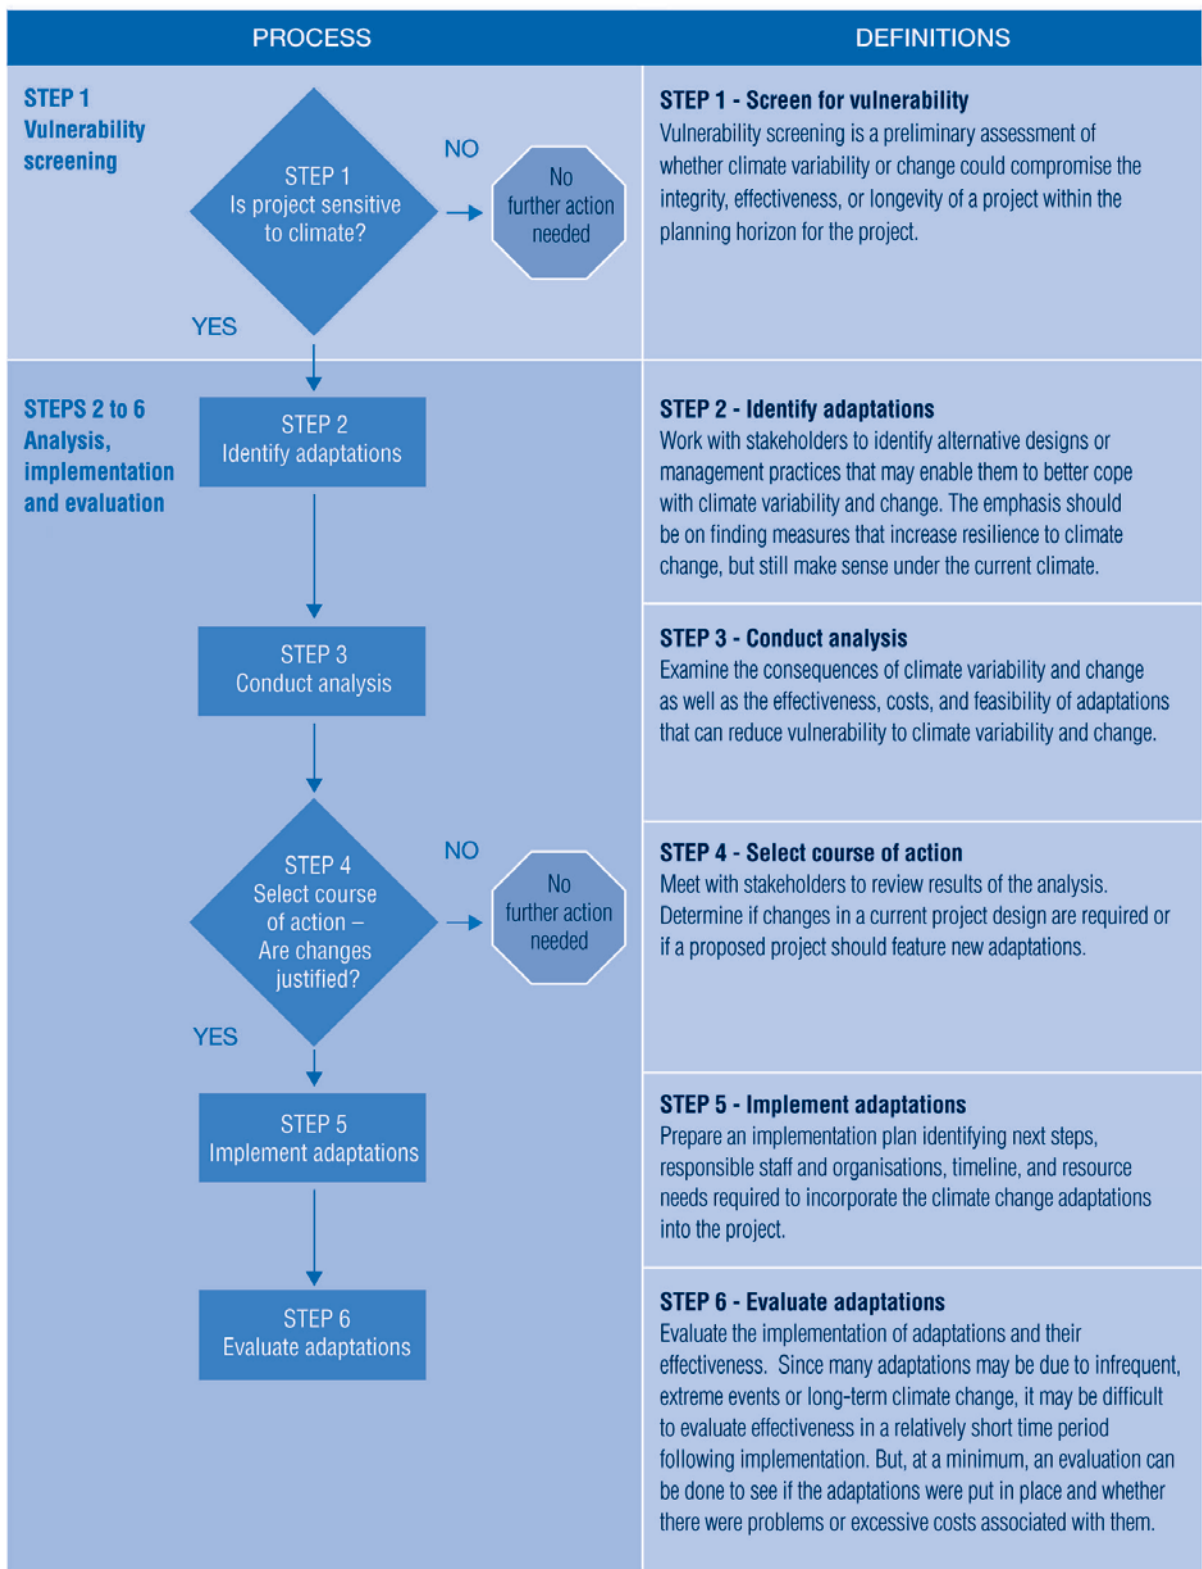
PROCESS

DEFINITIONS

STEP 1
Vulnerability screening

STEP 1
Is project sensitive to climate?

NO

No further action needed

YES

STEP 1 - Screen for vulnerability
Vulnerability screening is a preliminary assessment of whether climate variability or change could compromise the integrity, effectiveness, or longevity of a project within the planning horizon for the project.

STEPS 2 to 6
Analysis, implementation and evaluation

STEP 2
Identify adaptations

STEP 2 - Identify adaptations
Work with stakeholders to identify alternative designs or management practices that may enable them to better cope with climate variability and change. The emphasis should be on finding measures that increase resilience to climate change, but still make sense under the current climate.

STEP 3
Conduct analysis

STEP 3 - Conduct analysis
Examine the consequences of climate variability and change as well as the effectiveness, costs, and feasibility of adaptations that can reduce vulnerability to climate variability and change.

STEP 4
Select course of action – Are changes justified?

NO

No further action needed

YES

STEP 4 - Select course of action
Meet with stakeholders to review results of the analysis. Determine if changes in a current project design are required or if a proposed project should feature new adaptations.

STEP 5
Implement adaptations

STEP 5 - Implement adaptations
Prepare an implementation plan identifying next steps, responsible staff and organisations, timeline, and resource needs required to incorporate the climate change adaptations into the project.

STEP 6
Evaluate adaptations

STEP 6 - Evaluate adaptations
Evaluate the implementation of adaptations and their effectiveness. Since many adaptations may be due to infrequent, extreme events or long-term climate change, it may be difficult to evaluate effectiveness in a relatively short time period following implementation. But, at a minimum, an evaluation can be done to see if the adaptations were put in place and whether there were problems or excessive costs associated with them.